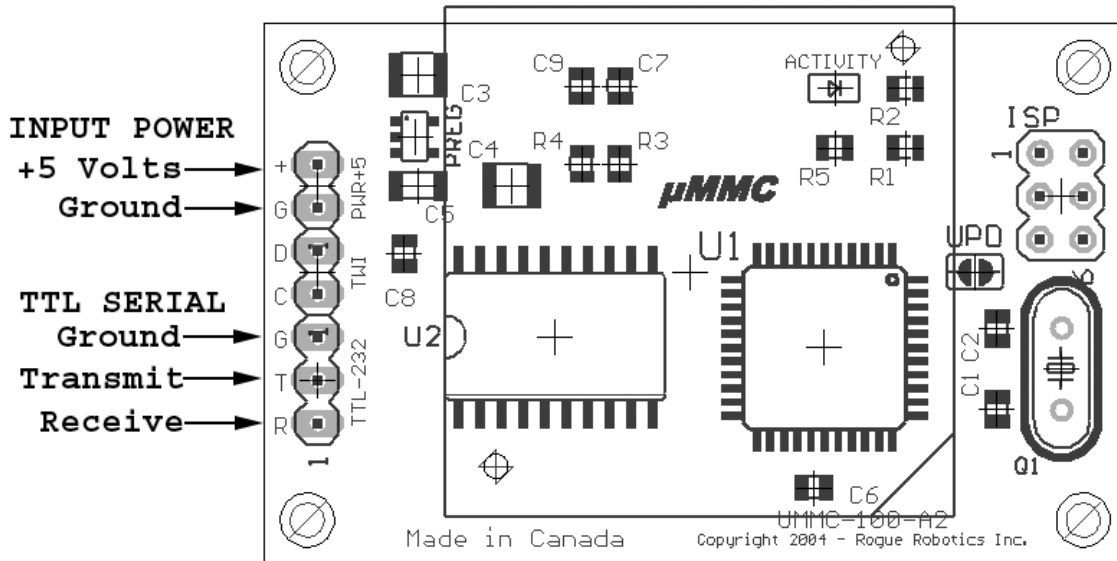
INPUT POWER
+5 Volts
Ground

TTL SERIAL
Ground
Transmit
Receive

+
G
D
C
G
T
R
1

PWR+5
TWI
TTL-232

C3
PREG
C5
C4
C8
C9
C7
R4
R3
ACTIVITY
R2
R5
R1
μMMC
U1
U2
ISP
1
UPD
C1
C2
Q1
C6
UMMC-100-A2

Made in Canada
Copyright 2004 - Rogue Robotics Inc.